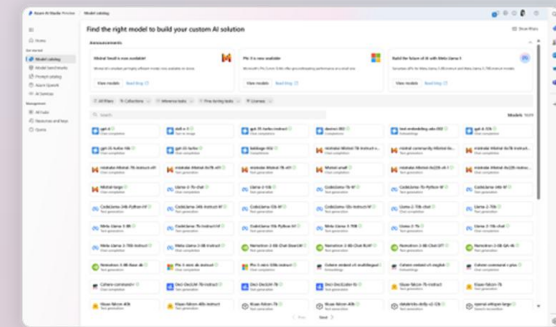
Azure AI Studio Preview | Model catalog

Find the right model to build your custom AI solution

Announcements

Mistral Small is now available!

Phi-3 is now available

Build the future of AI with Meta Llama 3

View models | Read blog

View models | Read blog

View models | Read blog

Home

Model catalog

Model benchmarks

Prompt catalog

Azure OpenAI

AI Services

All hubs

Resources and keys

Quota

All filters | Collections | Inference tasks | Fine-tuning tasks | Licenses

Search

Models: 1609

gpt-4

dall-e-3

gpt-35-turbo-instruct

davinci-002

text-embedding-ada-002

gpt-4-32k

gpt-35-turbo

gpt-35-turbo-16k

babbage-002

Mistral-large

Mistral-small

Llama-2-7b

Llama-2-13b

Llama-2-70b

CodeLlama-34b-Python-hf

CodeLlama-13b-hf

CodeLlama-7b-hf

Meta-Llama-3-8B-Instruct

Meta-Llama-3-70B-Instruct

Phi-3-mini-4k-instruct

Phi-3-mini-128k-instruct

Cohere-command-r

Cohere-command-r-plus

Cohere-embed-v3-english

Cohere-embed-v3-multilingual

Deci-DeciLM-7B

Deci-DeciLM-7B-instruct

Deci-DeciCoder-1b

Nemotron-3-8B-Chat-SteerLM

Nemotron-3-8B-Base-4k

Nemotron-3-8B-Chat-RLHF

Nemotron-3-8B-QA-4k

tiiuae-falcon-7b

tiiuae-falcon-40b

tiiuae-falcon-7b-instruct

tiiuae-falcon-40b-instruct

databricks-dolly-v2-12b

openai-whisper-large

Chat completion

Text generation

Prev

Next